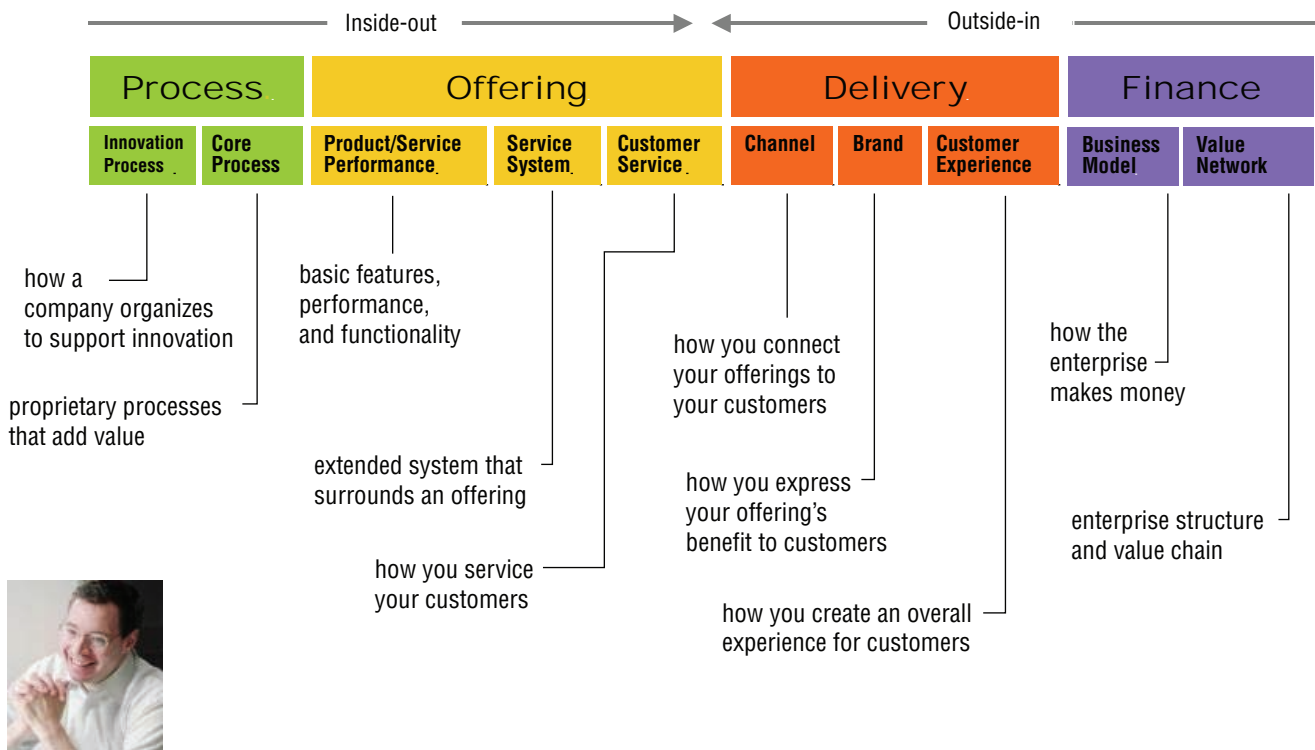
Inside-out

Outside-in

Process

Offering

Delivery

Finance

Innovation Process

Core Process

Product/Service Performance

Service System

Customer Service

Channel

Brand

Customer Experience

Business Model

Value Network

how a company organizes to support innovation

proprietary processes that add value

basic features, performance, and functionality

extended system that surrounds an offering

how you service your customers

how you connect your offerings to your customers

how you express your offering's benefit to customers

how you create an overall experience for customers

how the enterprise makes money

enterprise structure and value chain